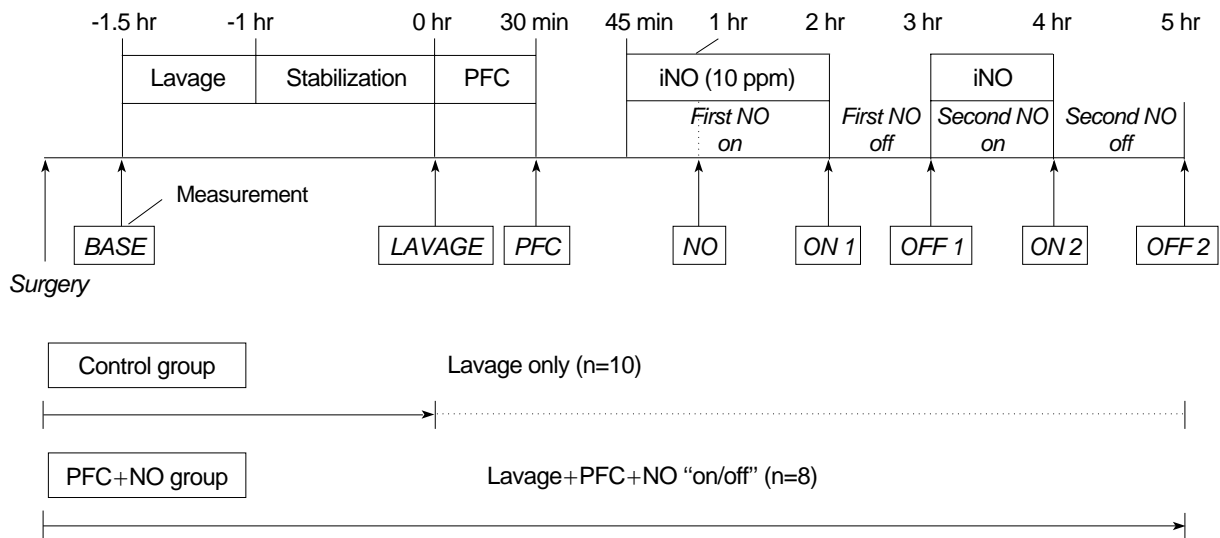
-1.5 hr -1 hr 0 hr 30 min 45 min 1 hr 2 hr 3 hr 4 hr 5 hr

Lavage Stabilization PFC iNO (10 ppm) iNO

First NO on First NO off Second NO on Second NO off

Measurement

BASE LAVAGE PFC NO ON 1 OFF 1 ON 2 OFF 2

Surgery

Control group Lavage only (n=10)

PFC+NO group Lavage+PFC+NO "on/off" (n=8)